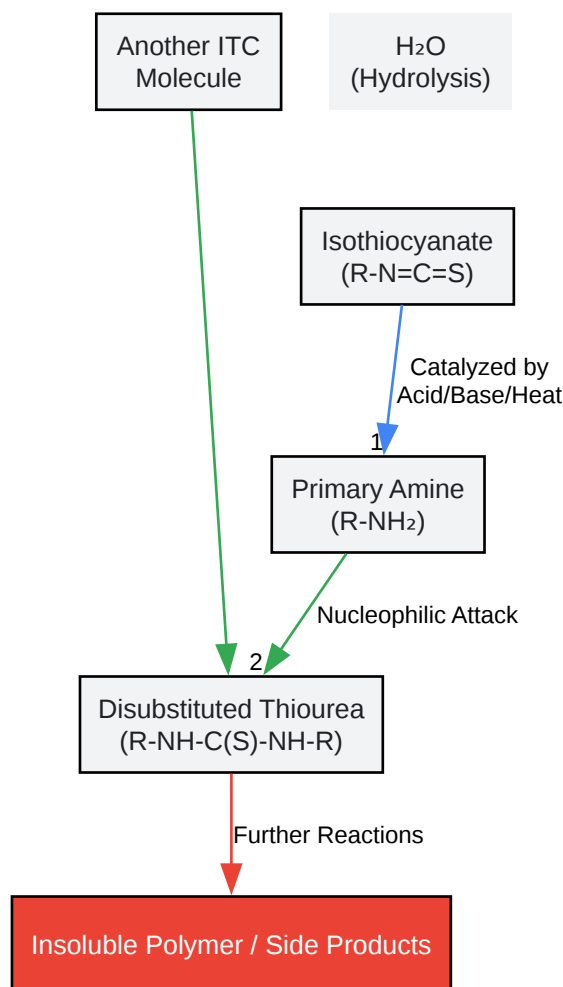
Another ITC Molecule

$H_2O$ (Hydrolysis)

Isothiocyanate (R-N=C=S)

Catalyzed by Acid/Base/Heat

1

Primary Amine ($R-NH_2$)

Nucleophilic Attack

2

Disubstituted Thiourea (R-NH-C(S)-NH-R)

Further Reactions

Insoluble Polymer / Side Products